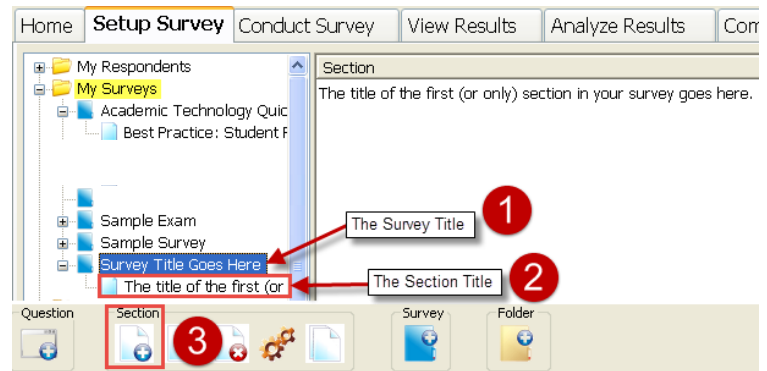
Home | Setup Survey | Conduct Survey | View Results | Analyze Results | Com

My Respondents
My Surveys
Academic Technology Quic
Best Practice: Student F
Sample Exam
Sample Survey
Survey Title Goes Here
The title of the first (or

Section
The title of the first (or only) section in your survey goes here.

1
The Survey Title
2
The Section Title

Question
Section
3
Survey
Folder